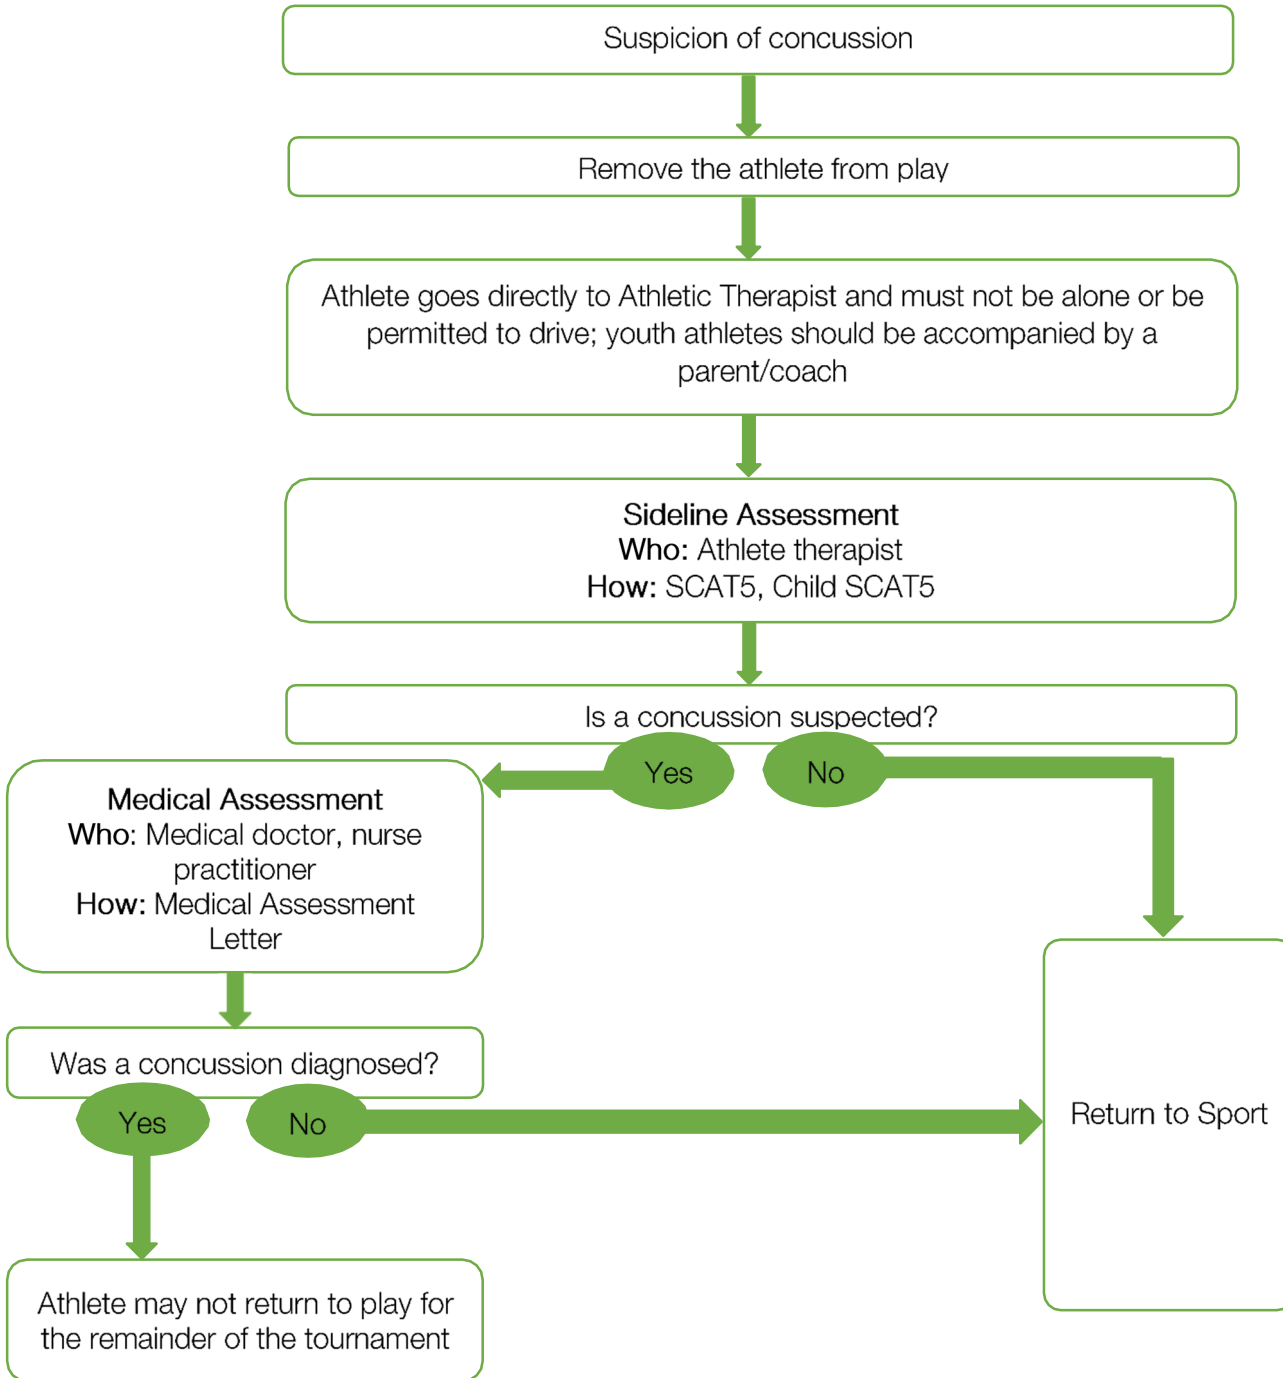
Suspicion of concussion

Remove the athlete from play

Athlete goes directly to Athletic Therapist and must not be alone or be permitted to drive; youth athletes should be accompanied by a parent/coach

Sideline Assessment
Who: Athlete therapist
How: SCAT5, Child SCAT5

Is a concussion suspected?

Yes

No

Medical Assessment
Who: Medical doctor, nurse practitioner
How: Medical Assessment Letter

Was a concussion diagnosed?

Yes

No

Return to Sport

Athlete may not return to play for the remainder of the tournament